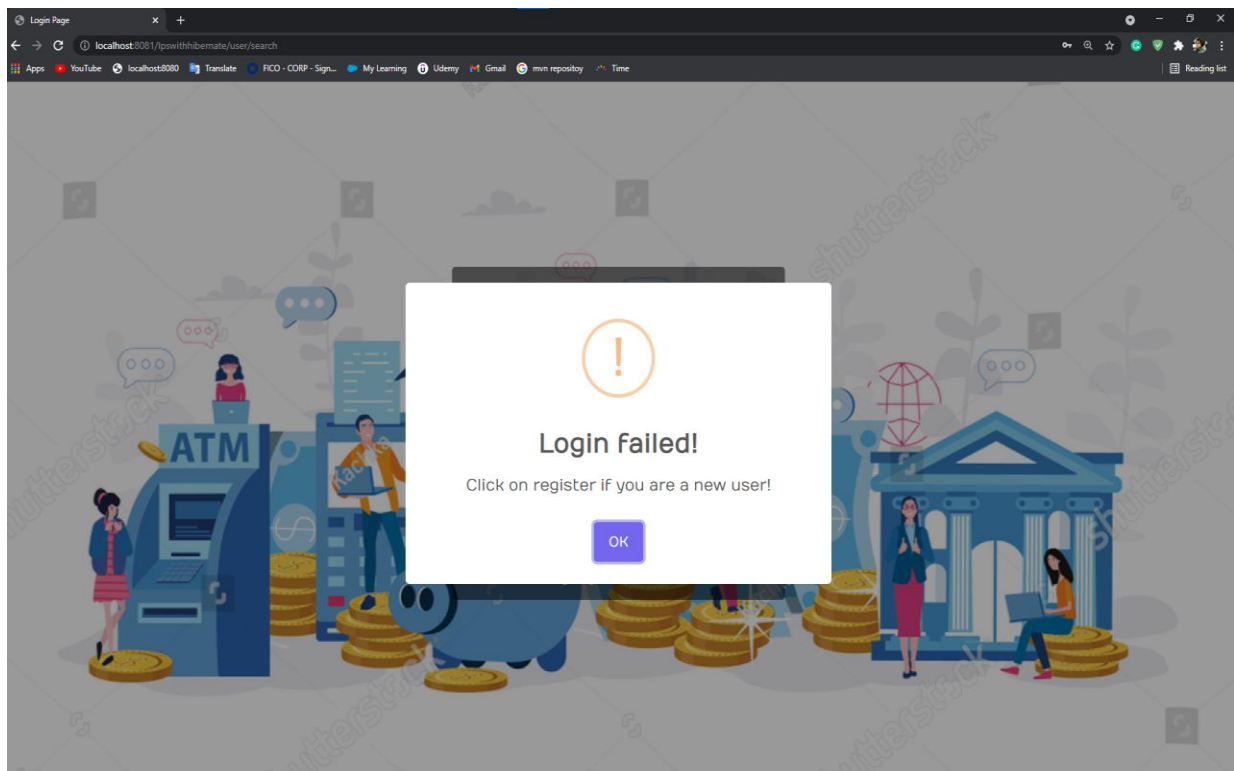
Login Page
×
+
localhost:8081/lpswithhibernate/user/search
Apps YouTube localhost:8080 Translate FICO - CORP - Sign... My Learning Udemy Gmail mvn repositoy Time
Reading list

shutterstock

ATM

!

Login failed!

Click on register if you are a new user!

OK